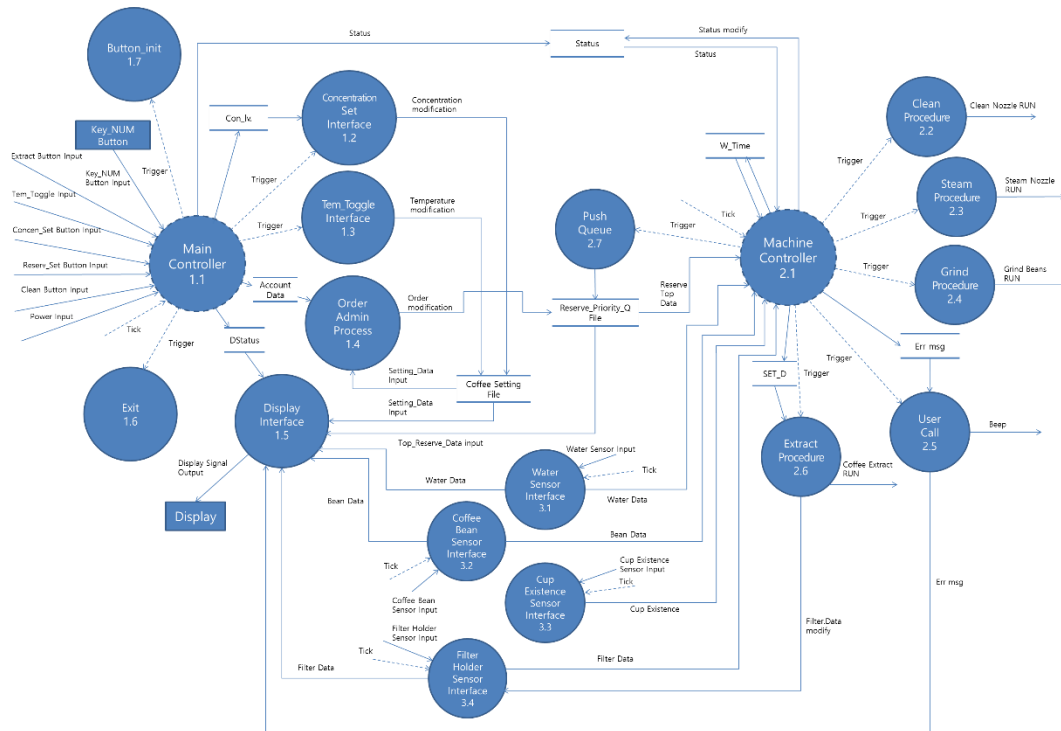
Button_init
1.7

Status
Status
Status modify
Status

Key_NUM
Button

Trigger

Extract Button Input
Key_NUM
Button Input
Tem_Toggle Input
Concen_Set Button Input
Reserv_Set Button Input
Clean Button Input
Power Input
Tick

Main
Controller
1.1

Con_lx
Trigger

Concentration
Set
Interface
1.2

Concentration
modification

Trigger

Tem_Toggle
Interface
1.3

Temperature
modification

Account
Data

Order
Admin
Process
1.4

Order
modification

Trigger

Exit
1.6

DStatus

Display
Interface
1.5

Setting_Data
Input

Coffee Setting
File

Setting_Data
Input

Top_Reserve_Data input

Display Signal
Output

Display

Push
Queue
2.7

Trigger
Tick

W_Time

Machine
Controller
2.1

Reserve_Priority_Q
File

Reserve
Top
Data

Clean
Procedure
2.2
Clean Nozzle RUN

Trigger

Steam
Procedure
2.3
Steam Nozzle
RUN

Trigger

Grind
Procedure
2.4
Grind Beans
RUN

Trigger

Err msg

Trigger

SET_D
Trigger

Extract
Procedure
2.6
Coffee Extract
RUN

User
Call
2.5
Beep

Err msg

Water Sensor Input
Tick

Water Data

Water
Sensor
Interface
3.1

Water Data

Bean Data

Coffee
Bean
Sensor
Interface
3.2

Bean Data

Tick

Coffee Bean
Sensor Input

Cup Existence
Sensor Input
Tick

Cup
Existence
Sensor
Interface
3.3

Cup Existence

Filter.Data
modify

Filter Holder
Sensor Input

Tick

Filter Data

Filter
Holder
Sensor
Interface
3.4

Filter Data